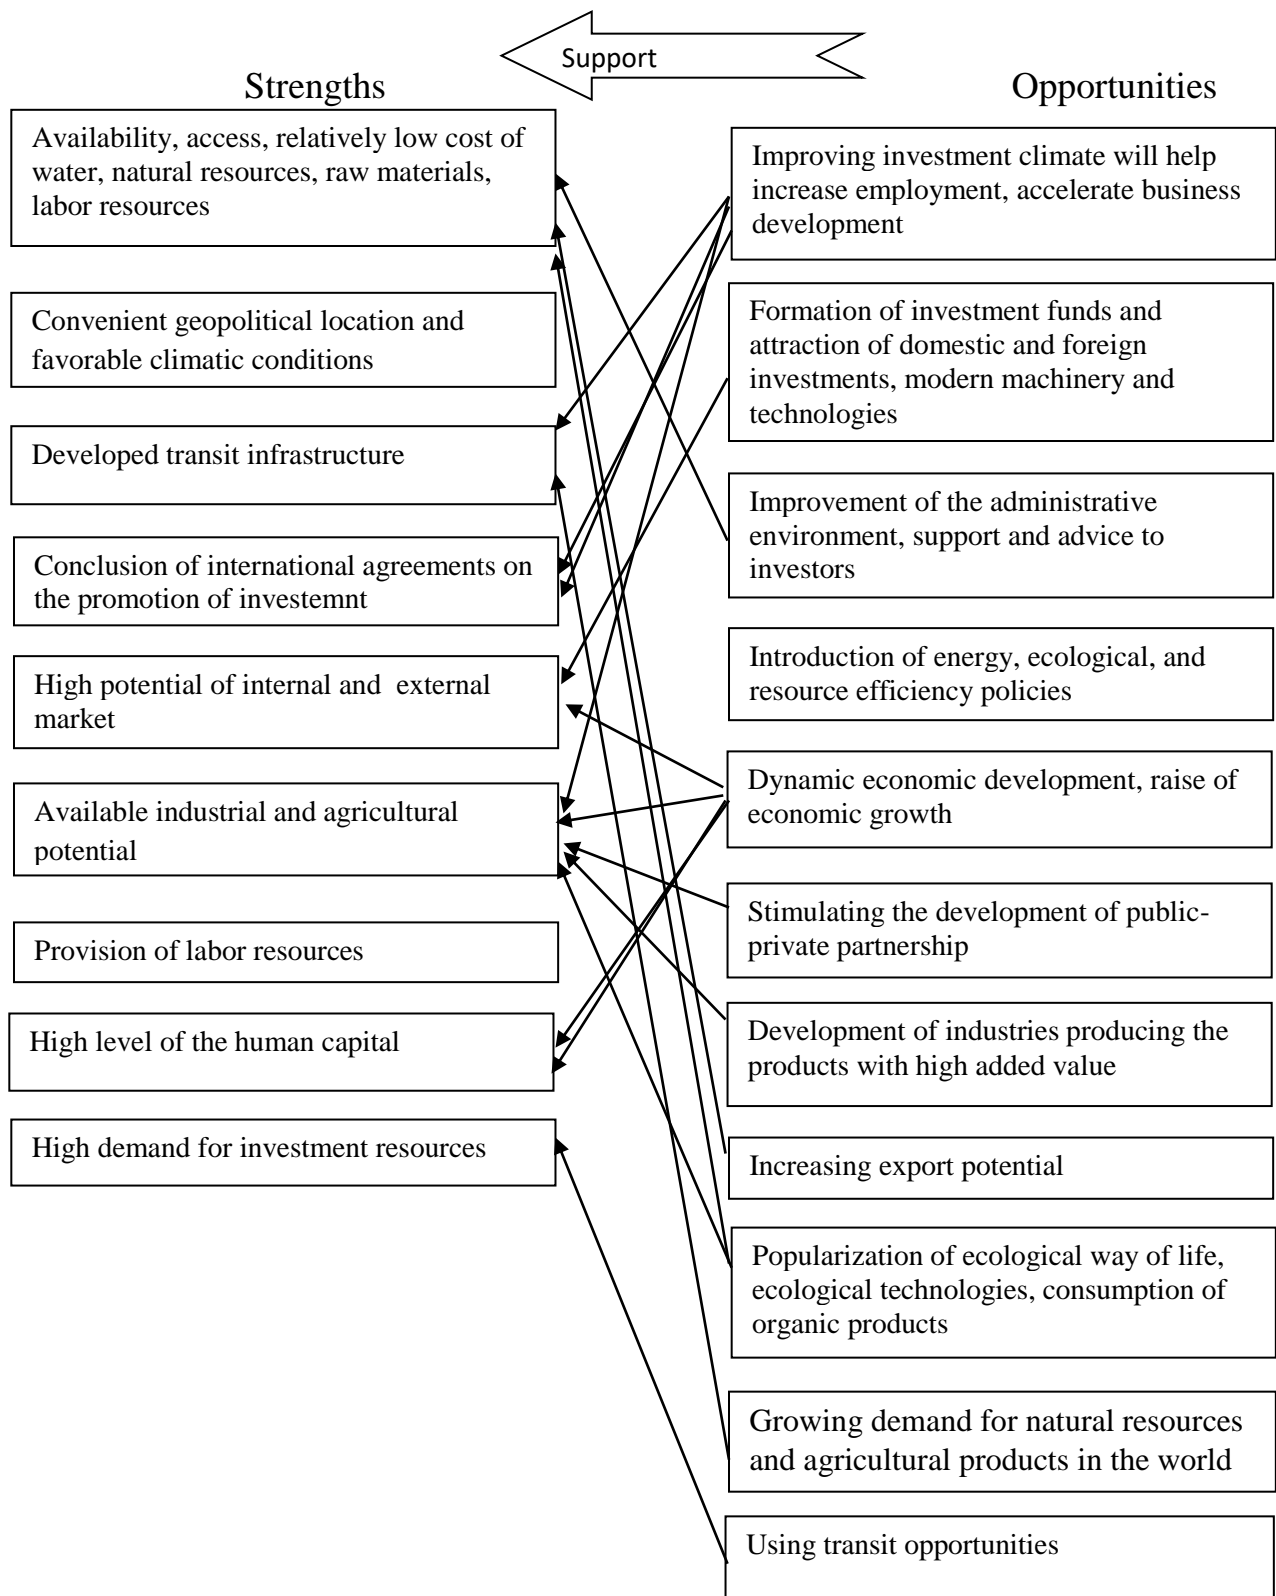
Support

Strengths

Availability, access, relatively low cost of water, natural resources, raw materials, labor resources

Convenient geopolitical location and favorable climatic conditions

Developed transit infrastructure

Conclusion of international agreements on the promotion of investemnt

High potential of internal and external market

Available industrial and agricultural potential

Provision of labor resources

High level of the human capital

High demand for investment resources

Opportunities

Improving investment climate will help increase employment, accelerate business development

Formation of investment funds and attraction of domestic and foreign investments, modern machinery and technologies

Improvement of the administrative environment, support and advice to investors

Introduction of energy, ecological, and resource efficiency policies

Dynamic economic development, raise of economic growth

Stimulating the development of public-private partnership

Development of industries producing the products with high added value

Increasing export potential

Popularization of ecological way of life, ecological technologies, consumption of organic products

Growing demand for natural resources and agricultural products in the world

Using transit opportunities